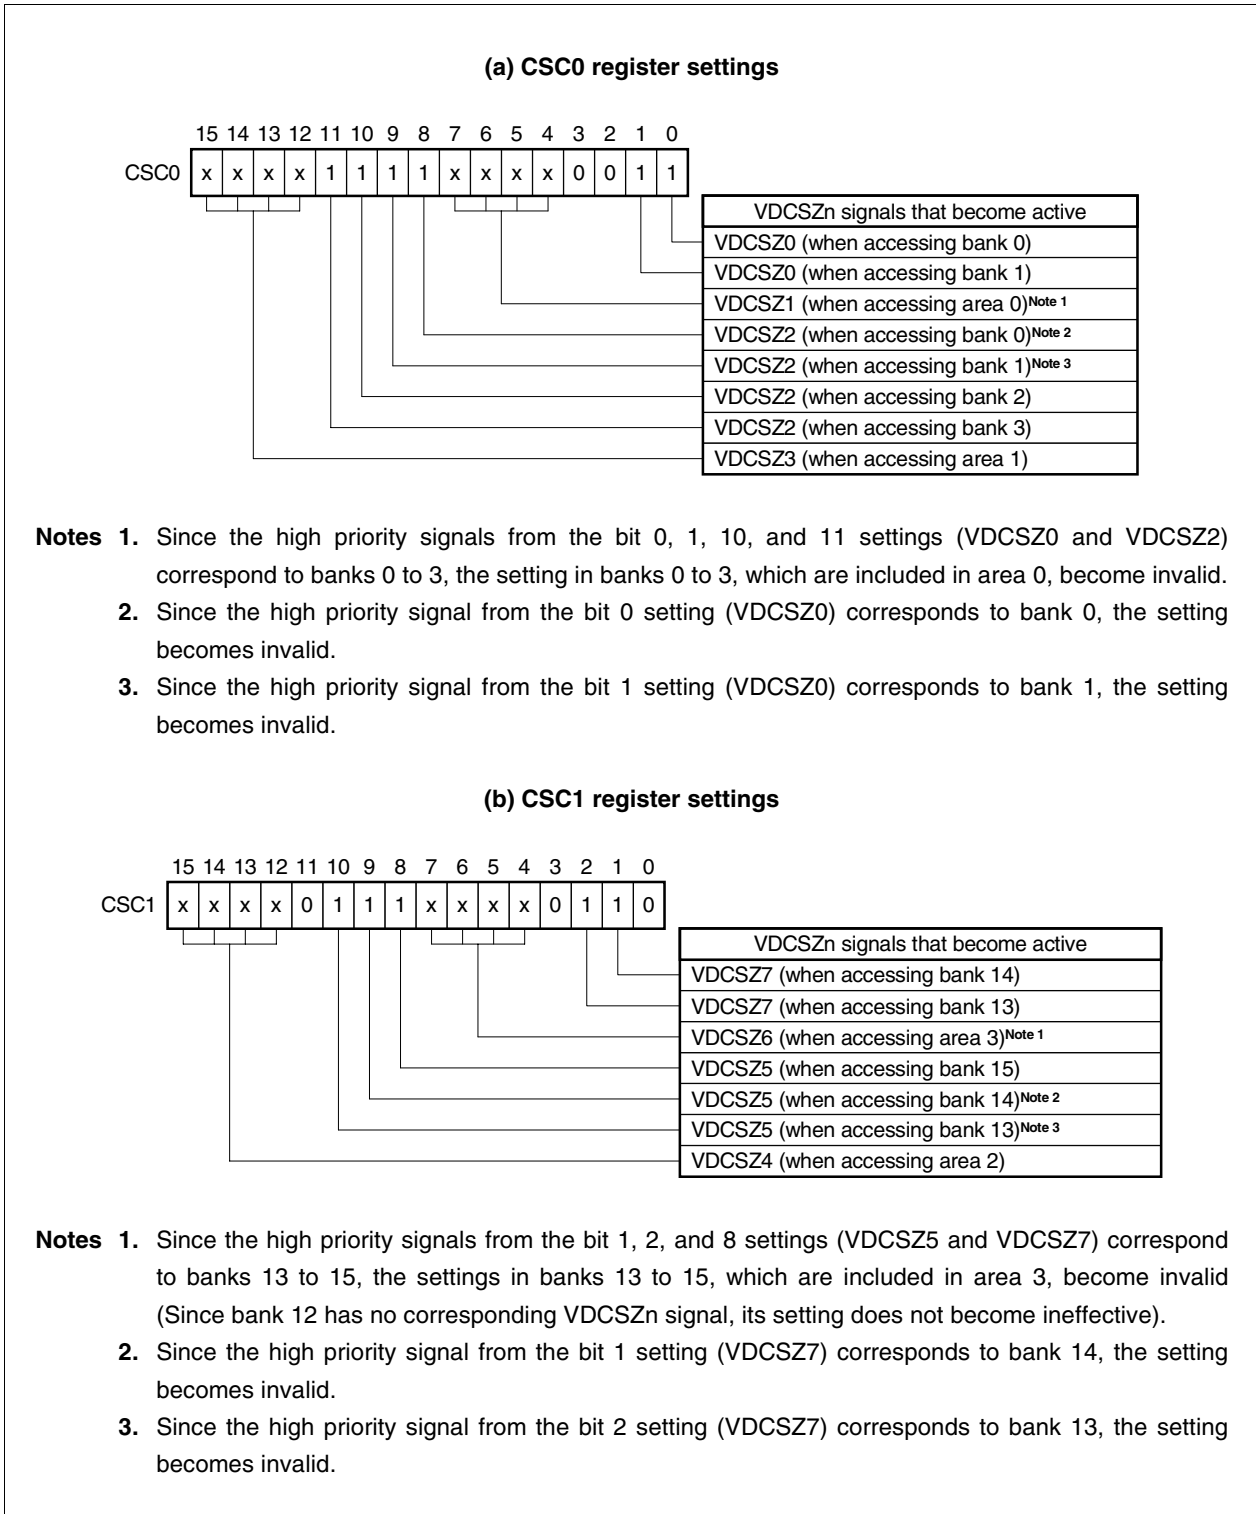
(a) CSC0 register settings

| | 15 | 14 | 13 | 12 | 11 | 10 | 9 | 8 | 7 | 6 | 5 | 4 | 3 | 2 | 1 | 0 |
|---|---|---|---|---|---|---|---|---|---|---|---|---|---|---|---|---|
| CSC0 | x | x | x | x | 1 | 1 | 1 | 1 | x | x | x | x | 0 | 0 | 1 | 1 |

| VDCSZn signals that become active |
|---|
| VDCSZ0 (when accessing bank 0) |
| VDCSZ0 (when accessing bank 1) |
| VDCSZ1 (when accessing area 0)$^{\text{Note 1}}$ |
| VDCSZ2 (when accessing bank 0)$^{\text{Note 2}}$ |
| VDCSZ2 (when accessing bank 1)$^{\text{Note 3}}$ |
| VDCSZ2 (when accessing bank 2) |
| VDCSZ2 (when accessing bank 3) |
| VDCSZ3 (when accessing area 1) |

Notes 1. Since the high priority signals from the bit 0, 1, 10, and 11 settings (VDCSZ0 and VDCSZ2) correspond to banks 0 to 3, the setting in banks 0 to 3, which are included in area 0, become invalid.
2. Since the high priority signal from the bit 0 setting (VDCSZ0) corresponds to bank 0, the setting becomes invalid.
3. Since the high priority signal from the bit 1 setting (VDCSZ0) corresponds to bank 1, the setting becomes invalid.

(b) CSC1 register settings

| | 15 | 14 | 13 | 12 | 11 | 10 | 9 | 8 | 7 | 6 | 5 | 4 | 3 | 2 | 1 | 0 |
|---|---|---|---|---|---|---|---|---|---|---|---|---|---|---|---|---|
| CSC1 | x | x | x | x | 0 | 1 | 1 | 1 | x | x | x | x | 0 | 1 | 1 | 0 |

| VDCSZn signals that become active |
|---|
| VDCSZ7 (when accessing bank 14) |
| VDCSZ7 (when accessing bank 13) |
| VDCSZ6 (when accessing area 3)$^{\text{Note 1}}$ |
| VDCSZ5 (when accessing bank 15) |
| VDCSZ5 (when accessing bank 14)$^{\text{Note 2}}$ |
| VDCSZ5 (when accessing bank 13)$^{\text{Note 3}}$ |
| VDCSZ4 (when accessing area 2) |

Notes 1. Since the high priority signals from the bit 1, 2, and 8 settings (VDCSZ5 and VDCSZ7) correspond to banks 13 to 15, the settings in banks 13 to 15, which are included in area 3, become invalid (Since bank 12 has no corresponding VDCSZn signal, its setting does not become ineffective).
2. Since the high priority signal from the bit 1 setting (VDCSZ7) corresponds to bank 14, the setting becomes invalid.
3. Since the high priority signal from the bit 2 setting (VDCSZ7) corresponds to bank 13, the setting becomes invalid.